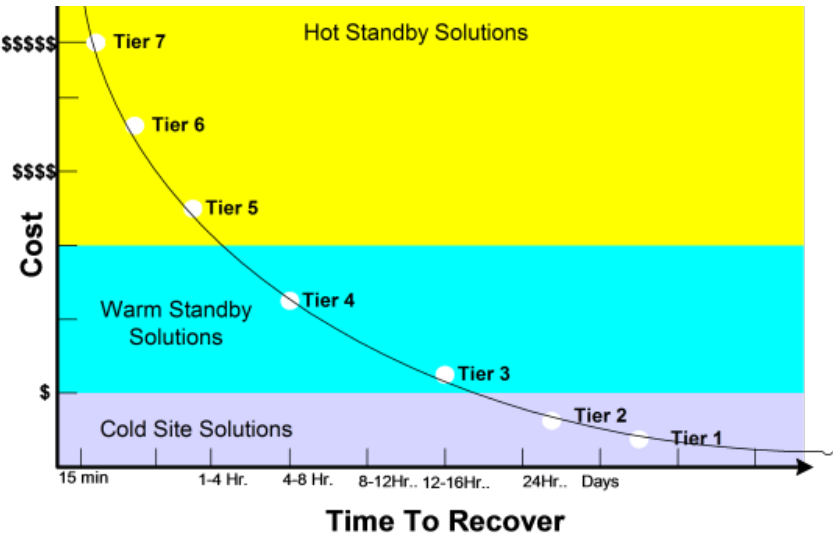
Hot Standby Solutions

Warm Standby Solutions

Cold Site Solutions

Cost

$$$$$
$$$$
$

Tier 7
Tier 6
Tier 5
Tier 4
Tier 3
Tier 2
Tier 1

15 min
1-4 Hr.
4-8 Hr.
8-12Hr..
12-16Hr..
24Hr..
Days

Time To Recover